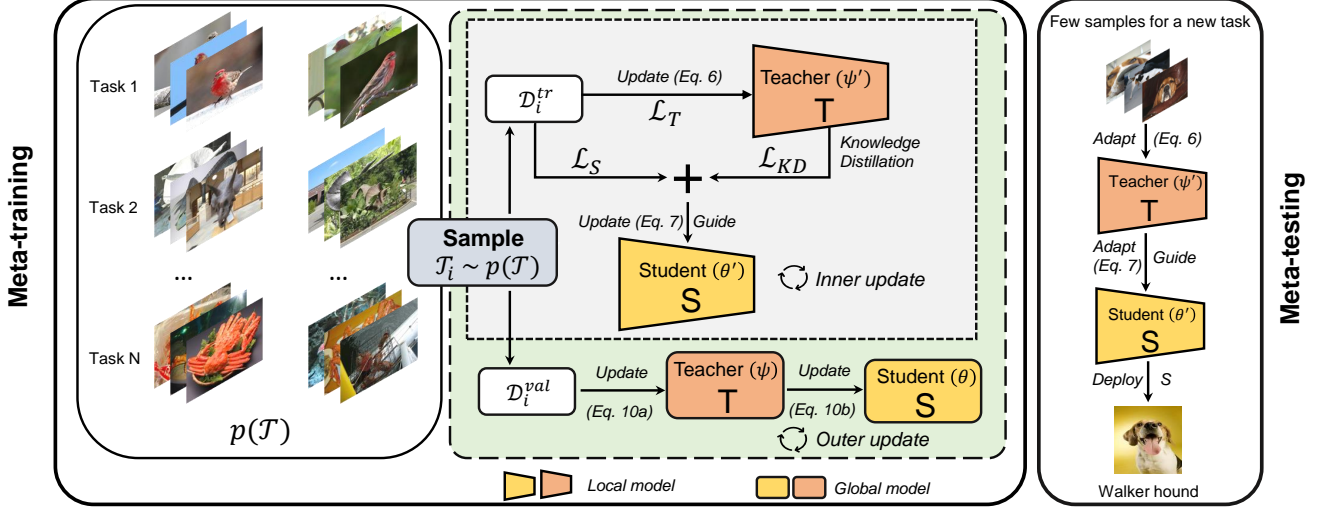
Meta-training

Task 1

Task 2

...

...

Task N

$p(\mathcal{T})$

Sample
$\mathcal{T}_i \sim p(\mathcal{T})$

$\mathcal{D}_i^{tr}$

Update (Eq. 6)

$\mathcal{L}_T$

Teacher $(\psi')$
T

Knowledge Distillation

$\mathcal{L}_S$

+

$\mathcal{L}_{KD}$

Update (Eq. 7) Guide

Student $(\theta')$
S

Inner update

$\mathcal{D}_i^{val}$

Update
(Eq. 10a)

Teacher $(\psi)$
T

Update
(Eq. 10b)

Student $(\theta)$
S

Outer update

Local model

Global model

Few samples for a new task

Adapt (Eq. 6)

Teacher $(\psi')$
T

Adapt (Eq. 7)

Guide

Student $(\theta')$
S

Deploy S

Walker hound

Meta-testing